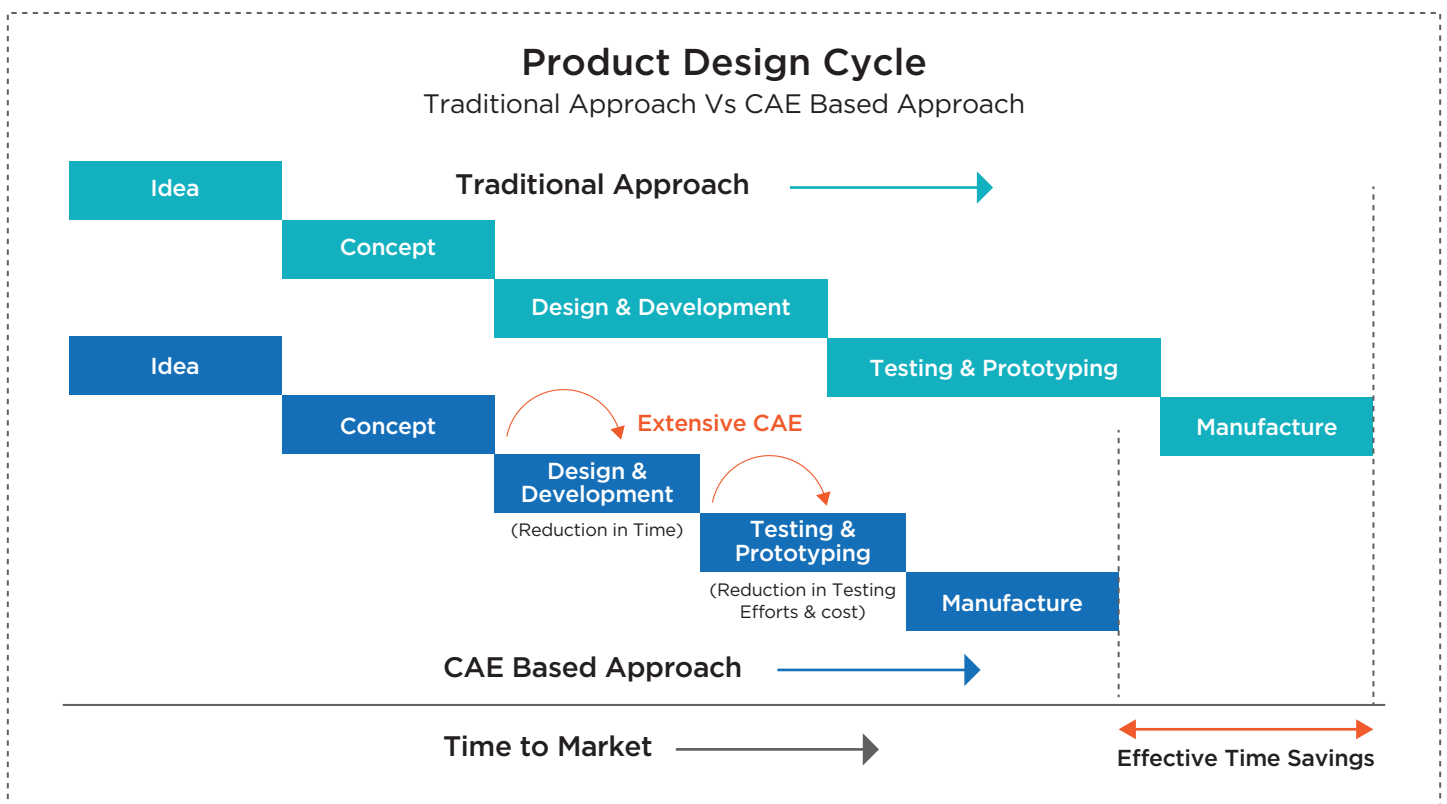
Product Design Cycle
Traditional Approach Vs CAE Based Approach

Idea
Traditional Approach
Concept
Design & Development
Idea
Testing & Prototyping
Concept
Extensive CAE
Manufacture
Design & Development
(Reduction in Time)
Testing & Prototyping
(Reduction in Testing Efforts & cost)
Manufacture
CAE Based Approach
Time to Market
Effective Time Savings